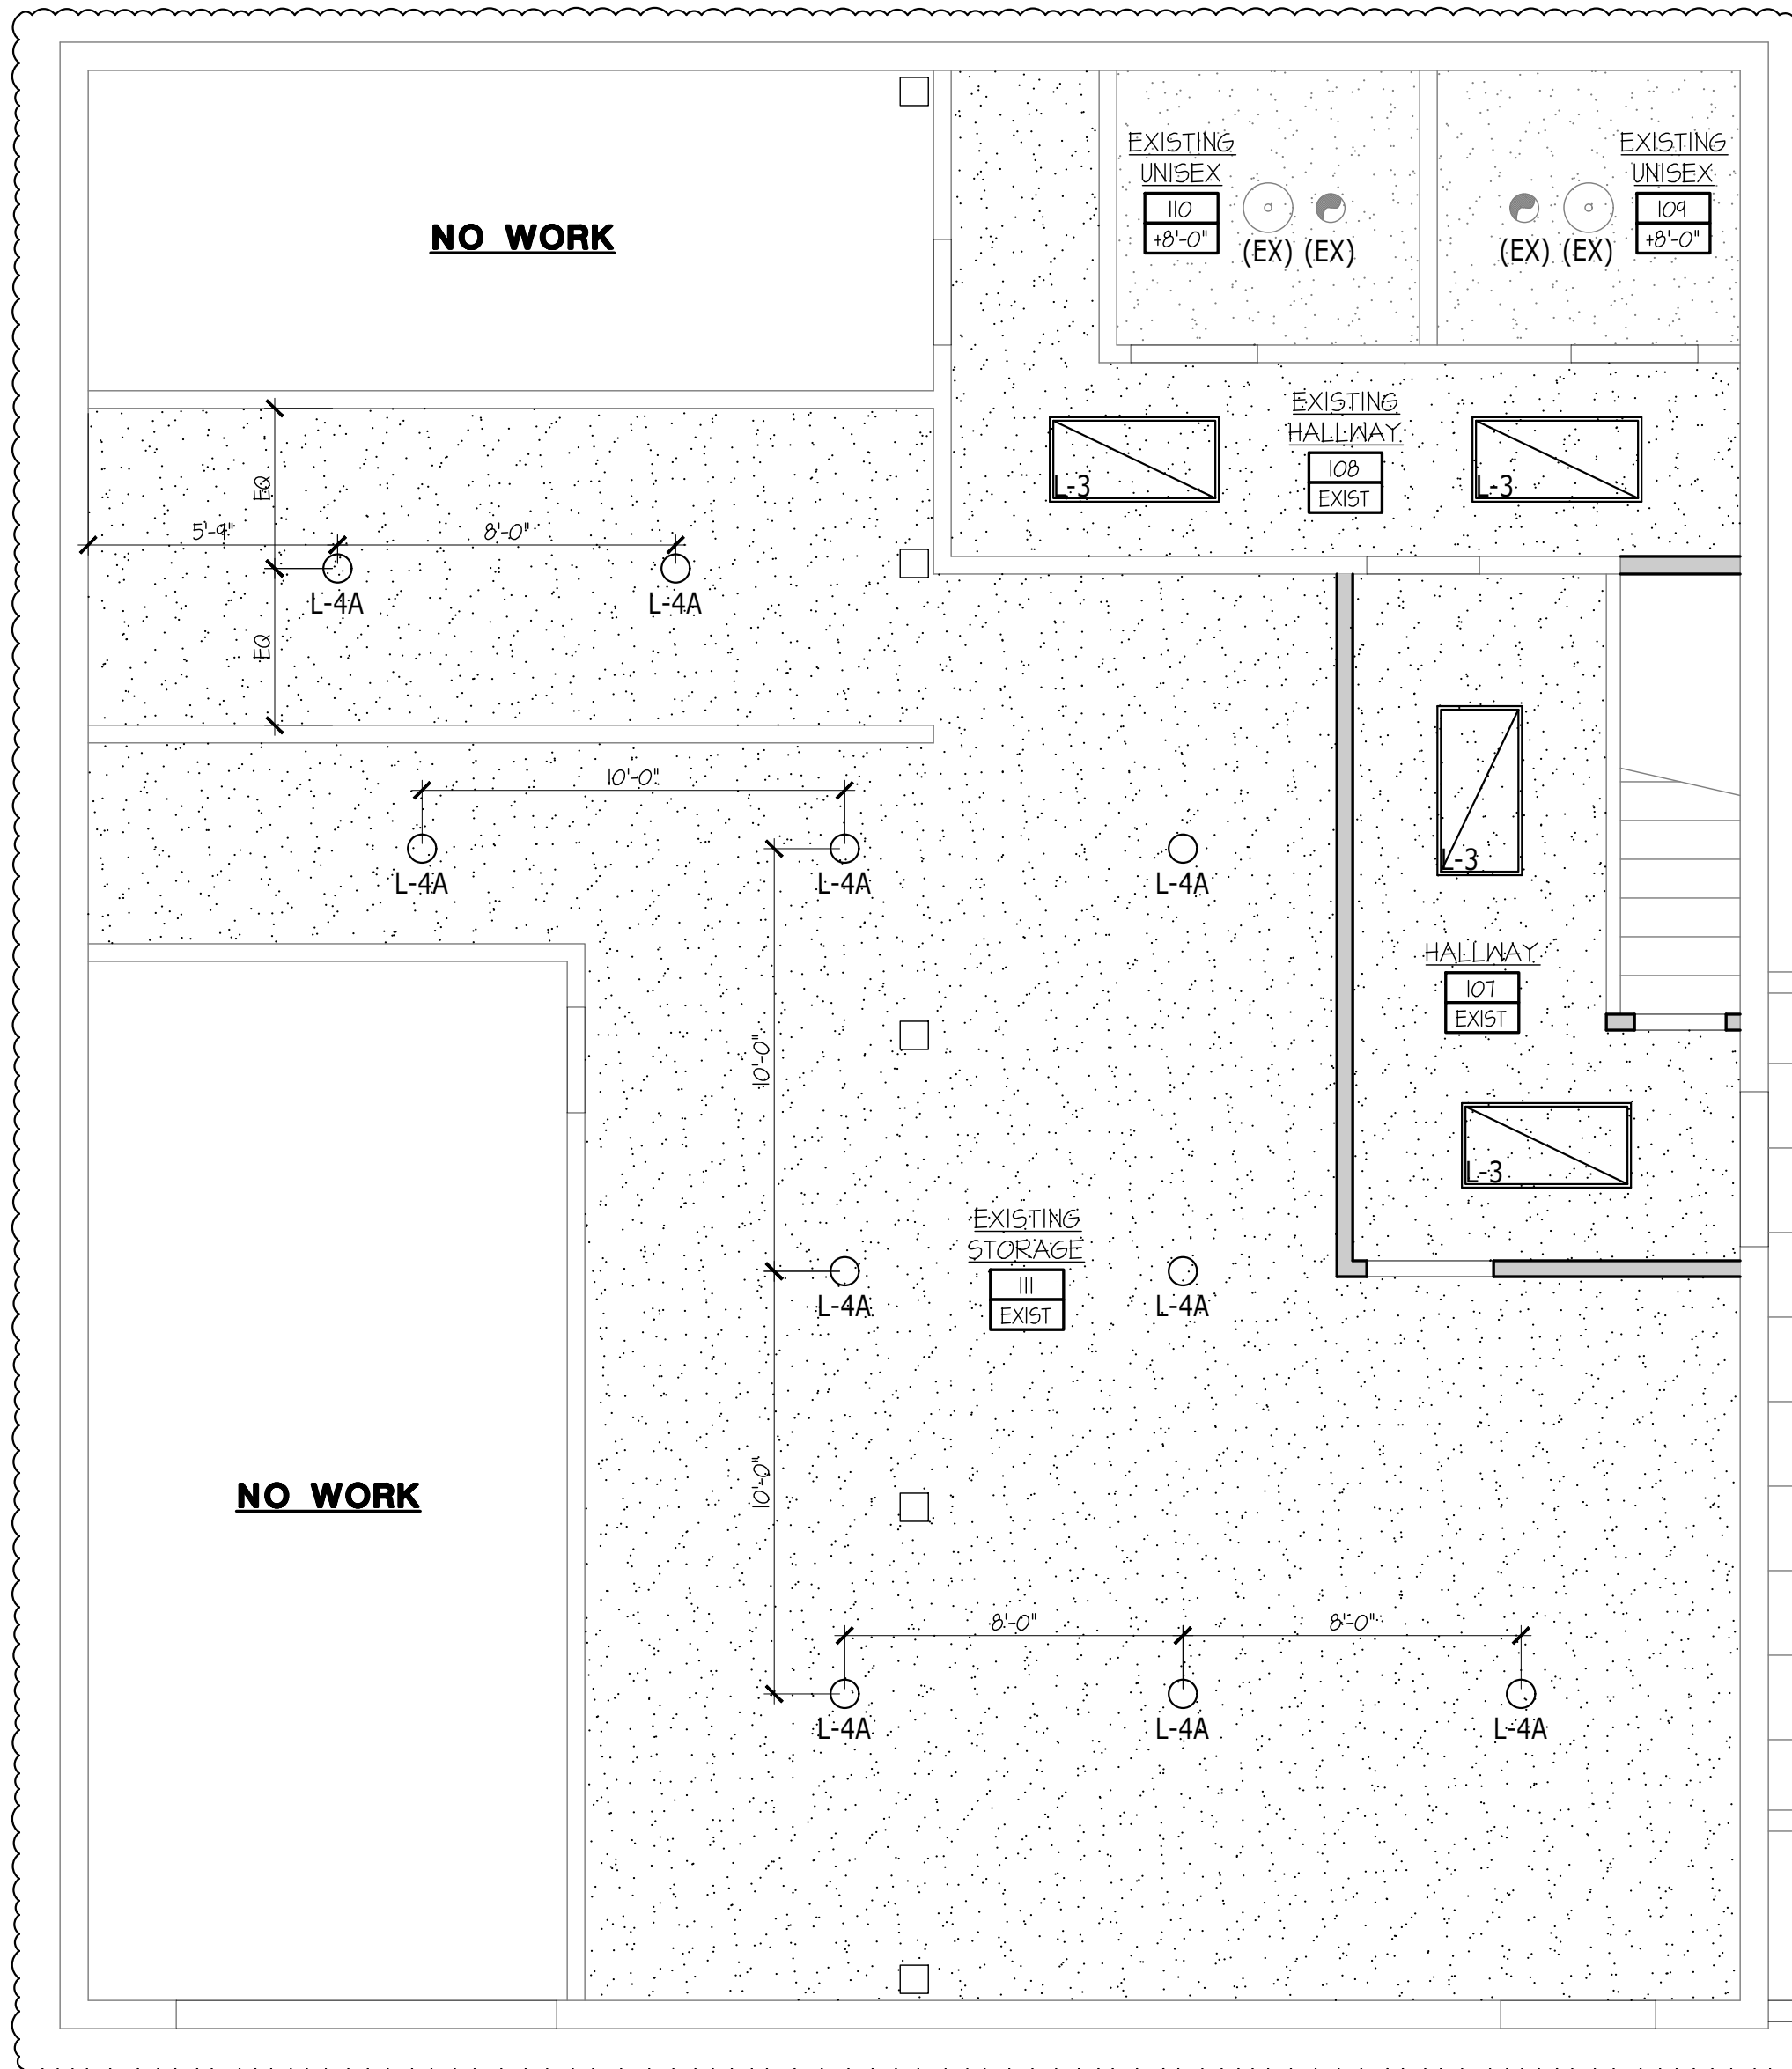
NO WORK

EXISTING UNISEX
110
+8'-0"
(EX) (EX)

EXISTING UNISEX
109
+8'-0"
(EX) (EX)

EXISTING HALLWAY
108
EXIST

L-3
L-3

EQ
5'-9"
8'-0"
EQ
L-4A
L-4A

10'-0"
L-4A
L-4A
L-4A

L-3
HALLWAY
107
EXIST
L-3

10'-0"
EXISTING STORAGE
111
EXIST
L-4A
L-4A

NO WORK

10'-0"
8'-0"
8'-0"
L-4A
L-4A
L-4A